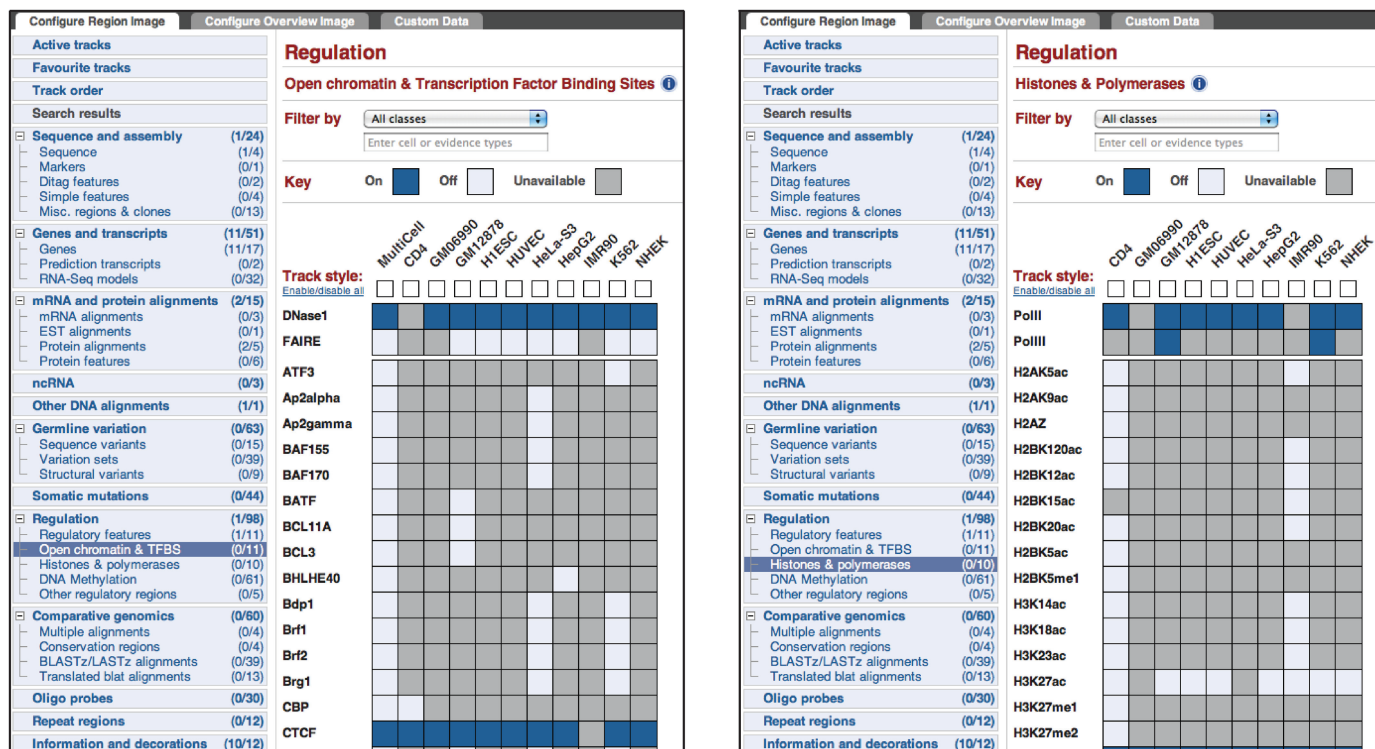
Configure Region Image | Configure Overview Image | Custom Data

Active tracks
Favourite tracks
Track order
Search results
Sequence and assembly (1/24)
Sequence (1/4)
Markers (0/1)
Ditag features (0/2)
Simple features (0/4)
Misc. regions & clones (0/13)
Genes and transcripts (11/51)
Genes (11/17)
Prediction transcripts (0/2)
RNA-Seq models (0/32)
mRNA and protein alignments (2/15)
mRNA alignments (0/3)
EST alignments (0/1)
Protein alignments (2/5)
Protein features (0/6)
ncRNA (0/3)
Other DNA alignments (1/1)
Germline variation (0/63)
Sequence variants (0/15)
Variation sets (0/39)
Structural variants (0/9)
Somatic mutations (0/44)
Regulation (1/98)
Regulatory features (1/11)
Open chromatin & TFBS (0/11)
Histones & polymerases (0/10)
DNA Methylation (0/61)
Other regulatory regions (0/5)
Comparative genomics (0/60)
Multiple alignments (0/4)
Conservation regions (0/4)
BLASTz/LASTz alignments (0/39)
Translated blat alignments (0/13)
Oligo probes (0/30)
Repeat regions (0/12)
Information and decorations (10/12)

Regulation
Open chromatin & Transcription Factor Binding Sites
Filter by All classes
Enter cell or evidence types
Key On Off Unavailable
MultiCell CD4 GM06990 GM12878 H1ESC HUVEC HeLa-S3 HepG2 IMR90 K562 NHEK
Track style:
Enable/disable all
DNase1
FAIRE
ATF3
Ap2alpha
Ap2gamma
BAF155
BAF170
BATF
BCL11A
BCL3
BHLHE40
Bdp1
Brf1
Brf2
Brg1
CBP
CTCF

Configure Region Image | Configure Overview Image | Custom Data

Active tracks
Favourite tracks
Track order
Search results
Sequence and assembly (1/24)
Sequence (1/4)
Markers (0/1)
Ditag features (0/2)
Simple features (0/4)
Misc. regions & clones (0/13)
Genes and transcripts (11/51)
Genes (11/17)
Prediction transcripts (0/2)
RNA-Seq models (0/32)
mRNA and protein alignments (2/15)
mRNA alignments (0/3)
EST alignments (0/1)
Protein alignments (2/5)
Protein features (0/6)
ncRNA (0/3)
Other DNA alignments (1/1)
Germline variation (0/63)
Sequence variants (0/15)
Variation sets (0/39)
Structural variants (0/9)
Somatic mutations (0/44)
Regulation (1/98)
Regulatory features (1/11)
Open chromatin & TFBS (0/11)
Histones & polymerases (0/10)
DNA Methylation (0/61)
Other regulatory regions (0/5)
Comparative genomics (0/60)
Multiple alignments (0/4)
Conservation regions (0/4)
BLASTz/LASTz alignments (0/39)
Translated blat alignments (0/13)
Oligo probes (0/30)
Repeat regions (0/12)
Information and decorations (10/12)

Regulation
Histones & Polymerases
Filter by All classes
Enter cell or evidence types
Key On Off Unavailable
CD4 GM06990 GM12878 H1ESC HUVEC HeLa-S3 HepG2 IMR90 K562 NHEK
Track style:
Enable/disable all
PolII
PolIII
H2AK5ac
H2AK9ac
H2AZ
H2BK120ac
H2BK12ac
H2BK15ac
H2BK20ac
H2BK5ac
H2BK5me1
H3K14ac
H3K18ac
H3K23ac
H3K27ac
H3K27me1
H3K27me2